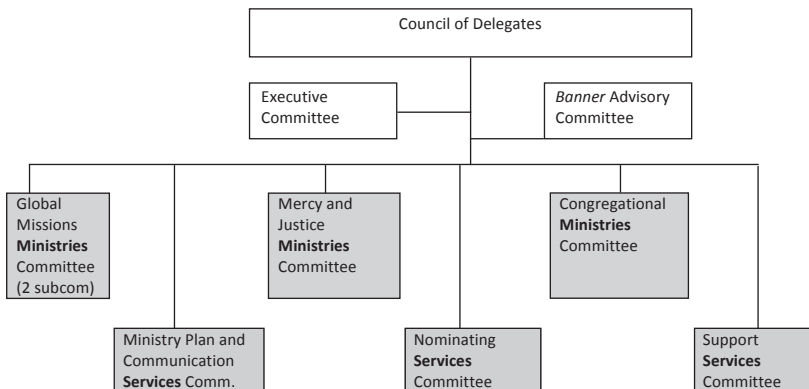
Council of Delegates

Executive Committee

*Banner* Advisory Committee

Global Missions **Ministries** Committee (2 subcom)

Mercy and Justice **Ministries** Committee

Congregational **Ministries** Committee

Ministry Plan and Communication **Services** Comm.

Nominating **Services** Committee

Support **Services** Committee